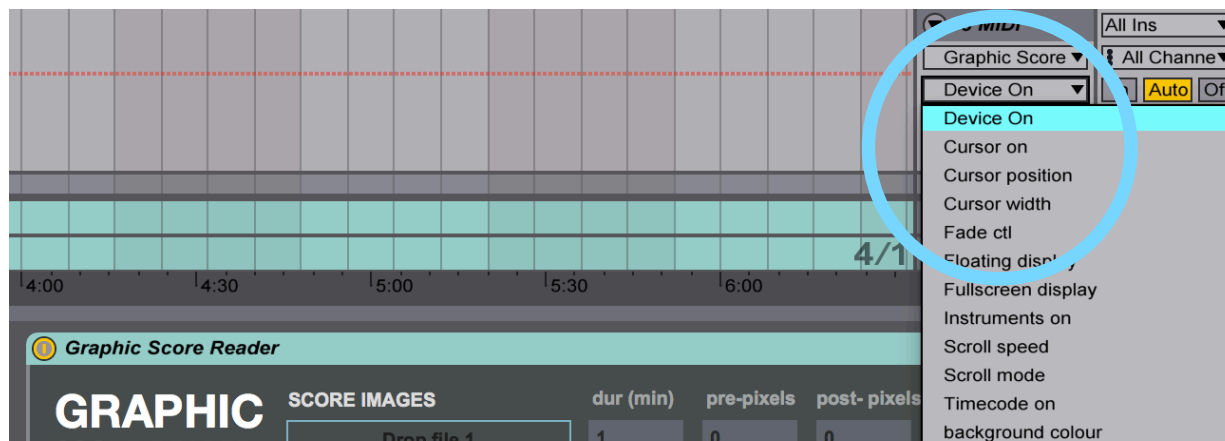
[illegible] MIDI
All Ins
Graphic Score
All Channe
Device On
Auto
Of
Device On
Cursor on
Cursor position
Cursor width
Fade ctl
Floating displ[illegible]
Fullscreen display
Instruments on
Scroll speed
Scroll mode
Timecode on
background colour
4/1
4:00
4:30
5:00
5:30
6:00
Graphic Score Reader
GRAPHIC
SCORE IMAGES
dur (min)
pre-pixels
post- pixels
Drop file 1
1
0
0